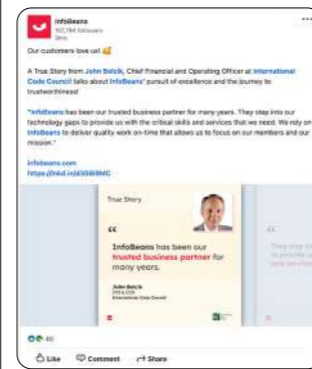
InfoBeans
107,784 followers
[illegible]

Our customers love us!

A True Story from John Belcik, Chief Financial and Operating Officer at International Code Council talks about InfoBeans' pursuit of excellence and the journey to trustworthiness!

"InfoBeans has been our trusted business partner for many years. They step into our technology gaps to provide us with the critical skills and services that we need. We rely on InfoBeans to deliver quality work on-time that allows us to focus on our members and our mission."

infobeans.com
https://lnkd.in/d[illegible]

True Story

"

InfoBeans has been our trusted business partner for many years.

John Belcik
CFO & COO
International Code Council

"
They step into our technology gaps to provide us with the critical skills and services

46

Like Comment Share